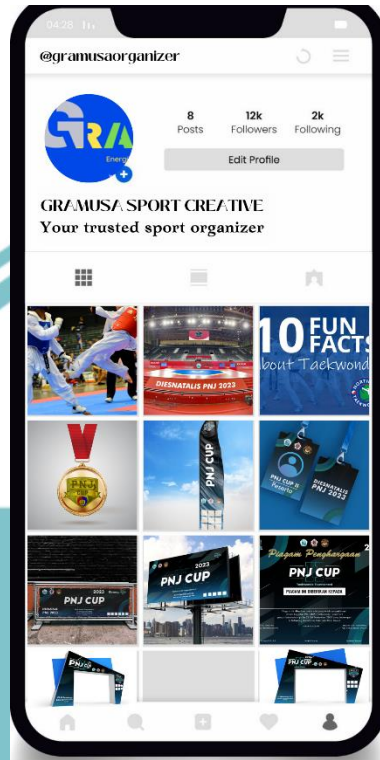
04:28

@gramusaorganizer

GRA
Energ

8
Posts

12k
Followers

2k
Following

Edit Profile

GRAMUSA SPORT CREATIVE
Your trusted sport organizer

DIESNATALIS PNJ 2023

10 FUN FACTS
about Taekwond

PNJ CUP

PNJ CUP

DIESNATALIS PNJ 2022

PNJ CUP

2023
PNJ CUP

Piagam Penghargaan
PNJ CUP

PNJ CUP

PNJ CUP